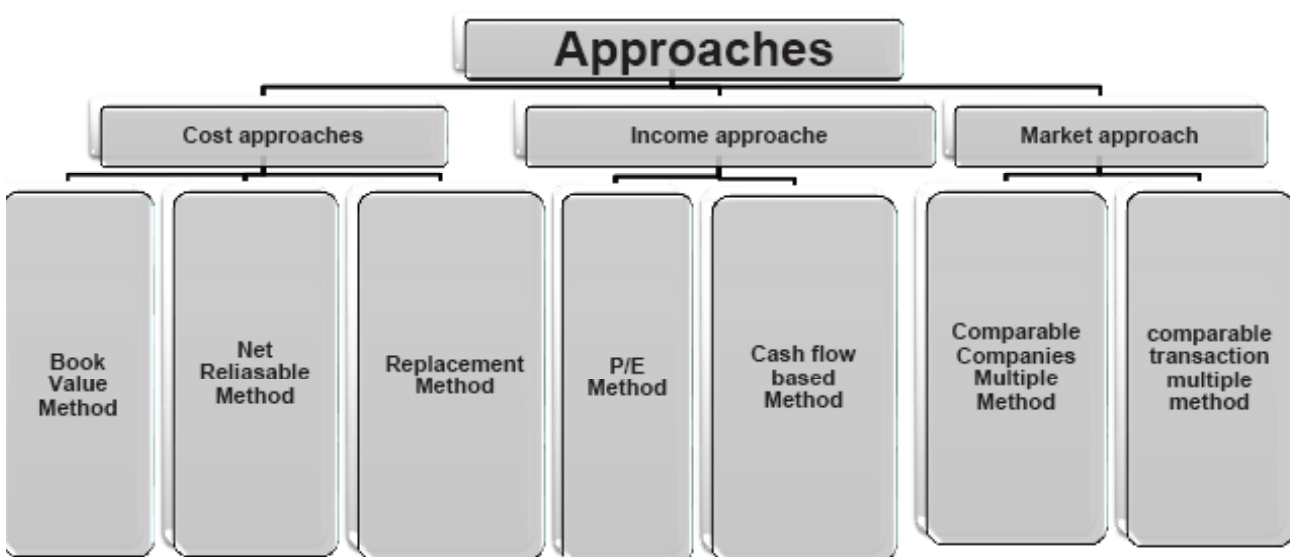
Approaches

Cost approaches

Income approache

Market approach

Book Value Method

Net Reliasable Method

Replacement Method

P/E Method

Cash flow based Method

Comparable Companies Multiple Method

comparable transaction multiple method